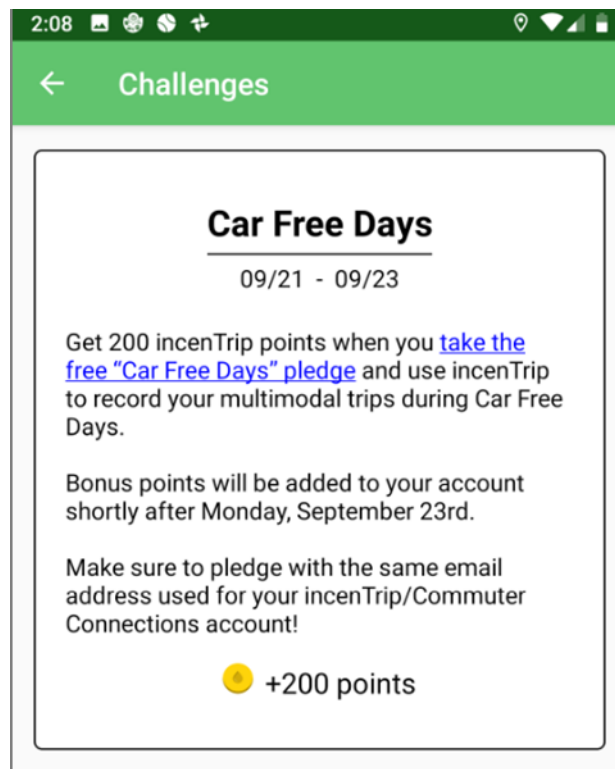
2:08

Challenges

Car Free Days

09/21 - 09/23

Get 200 incenTrip points when you take the free “Car Free Days” pledge and use incenTrip to record your multimodal trips during Car Free Days.

Bonus points will be added to your account shortly after Monday, September 23rd.

Make sure to pledge with the same email address used for your incenTrip/Commuter Connections account!

+200 points